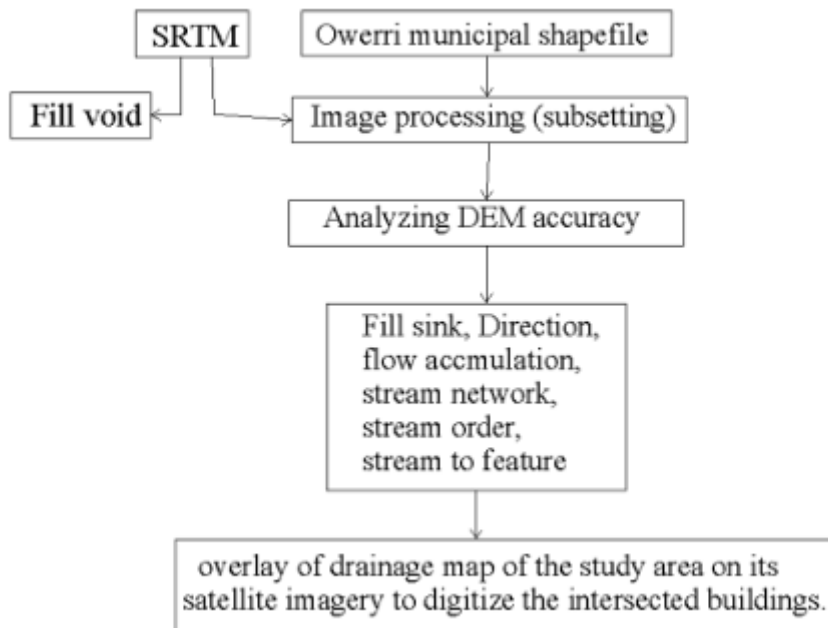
SRTM

Owerri municipal shapefile

Fill void

Image processing (subsetting)

Analyzing DEM accuracy

Fill sink, Direction, flow accmulation, stream network, stream order, stream to feature

overlay of drainage map of the study area on its satellite imagery to digitize the intersected buildings.